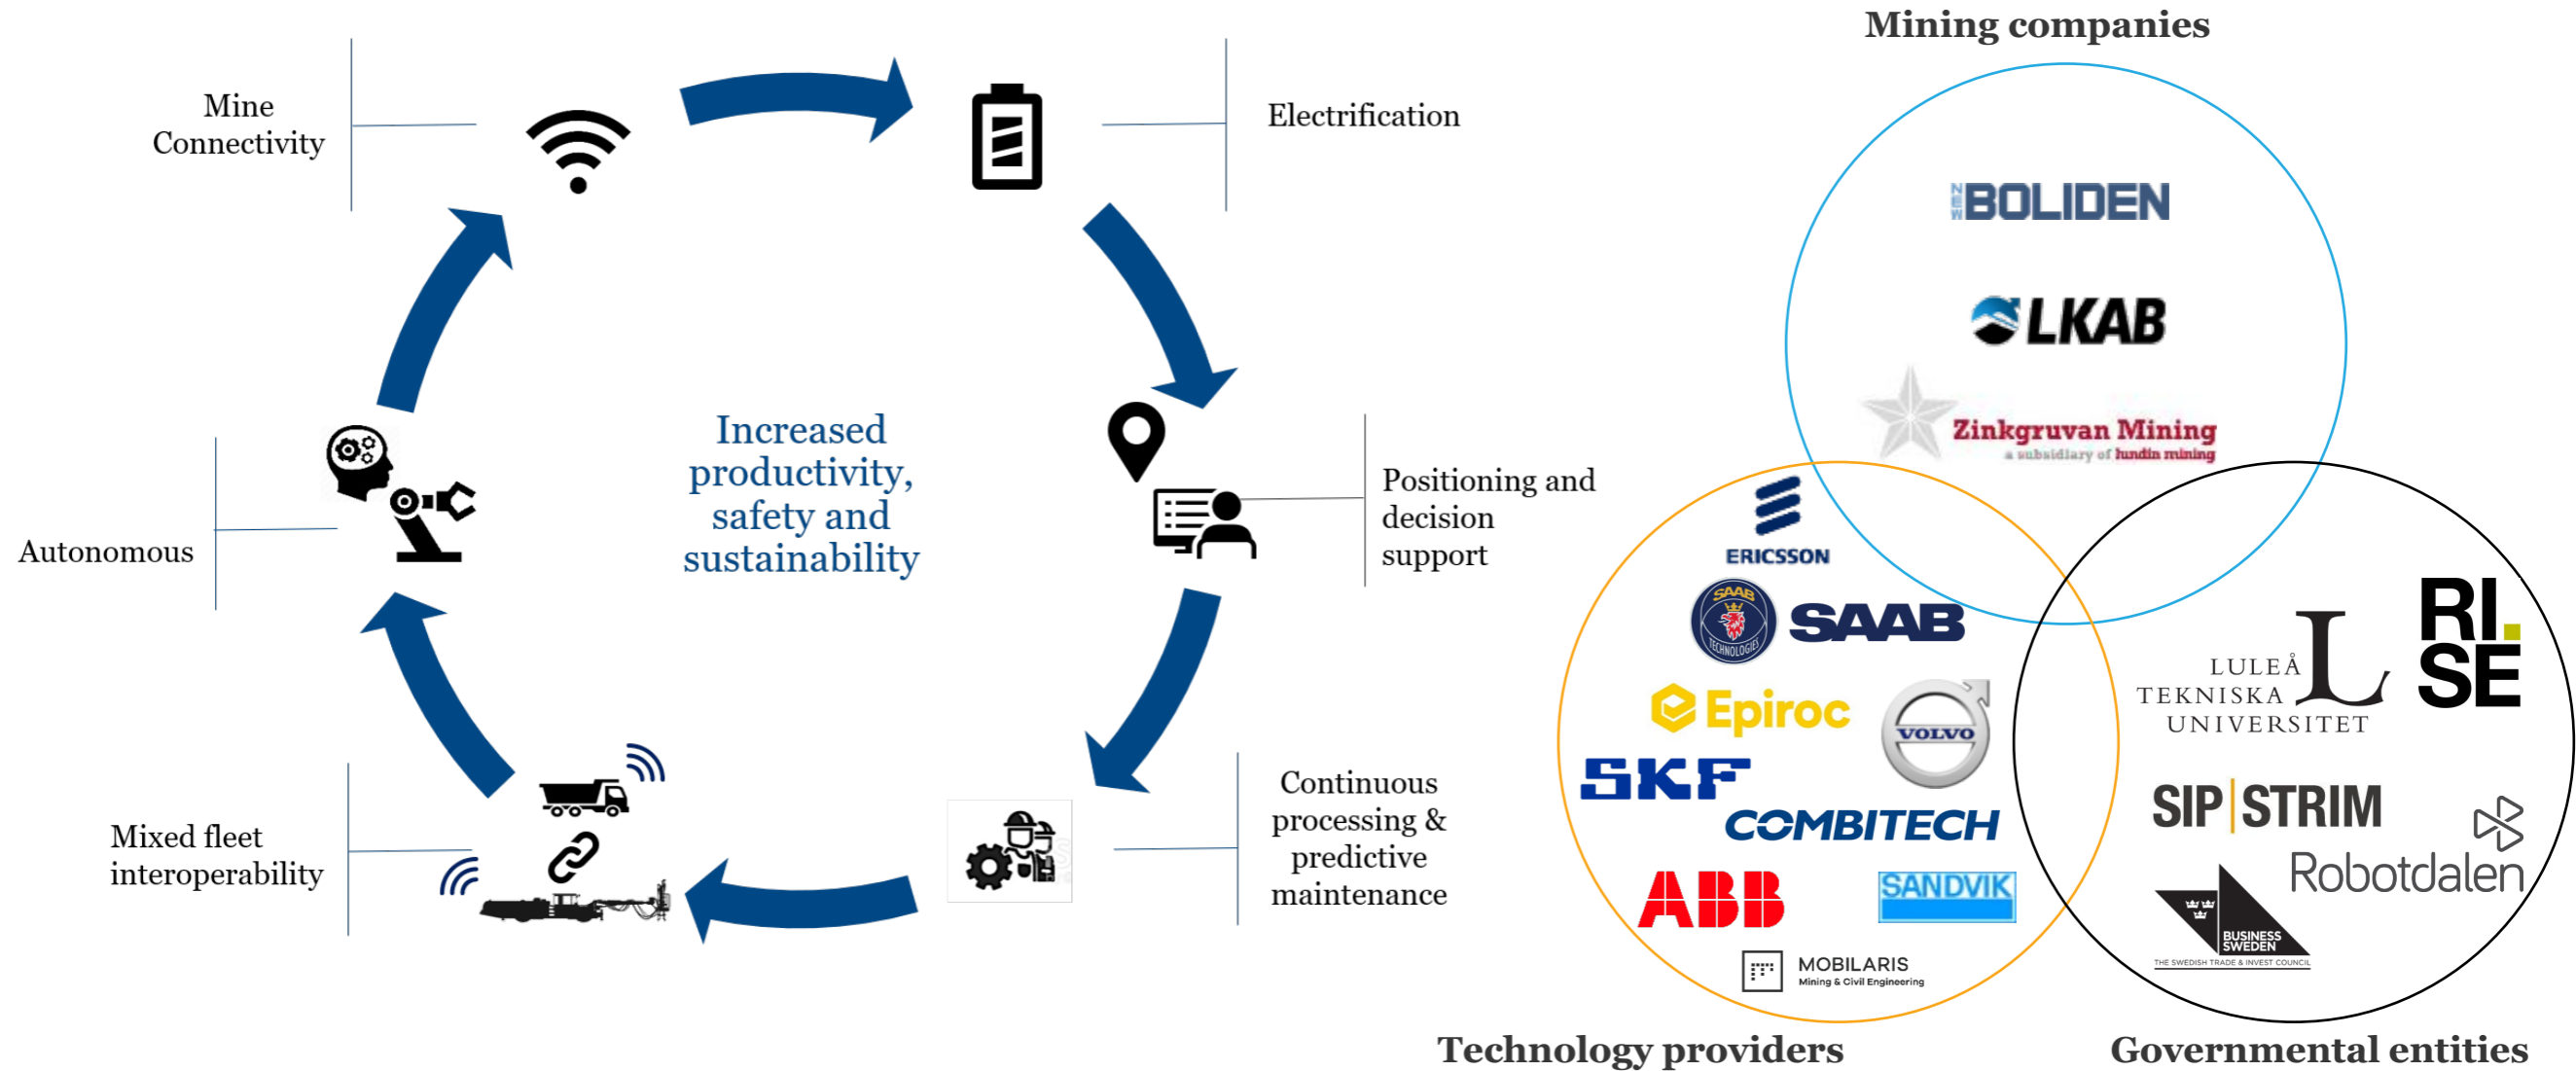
Mine Connectivity

Electrification

Increased productivity, safety and sustainability

Autonomous

Positioning and decision support

Mixed fleet interoperability

Continuous processing & predictive maintenance

Mining companies

NEW BOLIDEN

LKAB

Zinkgruvan Mining
a subsidiary of lundin mining

ERICSSON

SAAB TECHNOLOGIES

SAAB

Epiroc

VOLVO

SKF

COMBITECH

ABB

SANDVIK

MOBILARIS
Mining & Civil Engineering

LULEÅ TEKNISKA UNIVERSITET

RI. SE

SIP STRIM

Robotdalen

BUSINESS SWEDEN
THE SWEDISH TRADE & INVEST COUNCIL

Technology providers

Governmental entities